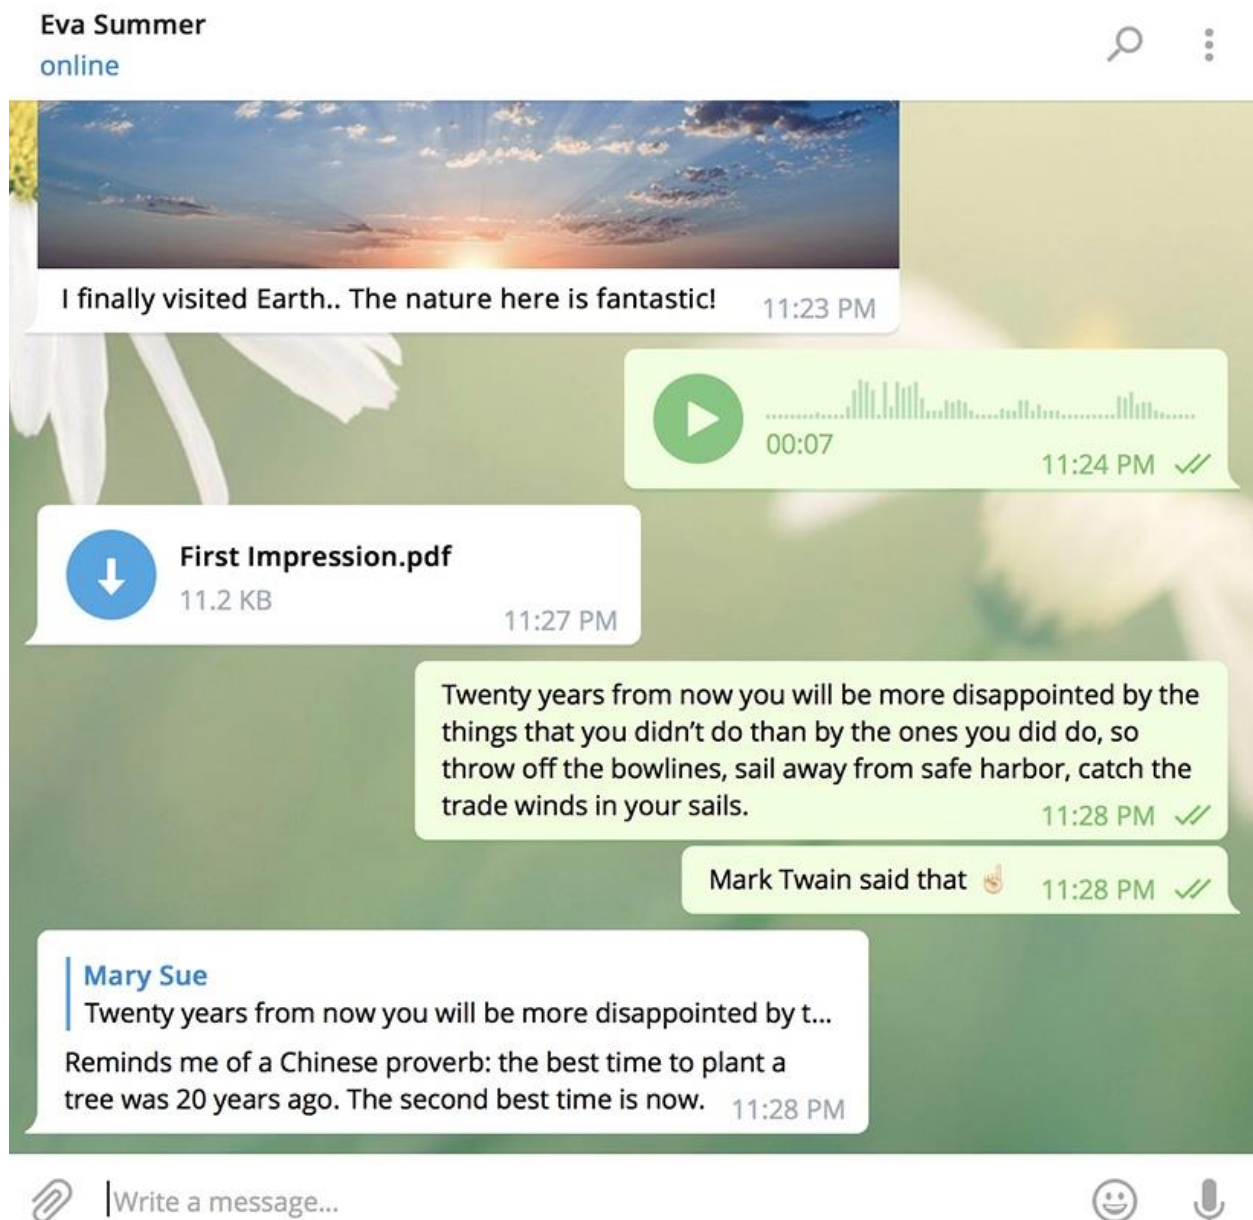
Eva Summer
online

I finally visited Earth.. The nature here is fantastic! 11:23 PM

00:07
11:24 PM

First Impression.pdf
11.2 KB
11:27 PM

Twenty years from now you will be more disappointed by the things that you didn't do than by the ones you did do, so throw off the bowlines, sail away from safe harbor, catch the trade winds in your sails. 11:28 PM

Mark Twain said that ☝ 11:28 PM

Mary Sue
Twenty years from now you will be more disappointed by t...
Reminds me of a Chinese proverb: the best time to plant a tree was 20 years ago. The second best time is now. 11:28 PM

Write a message...